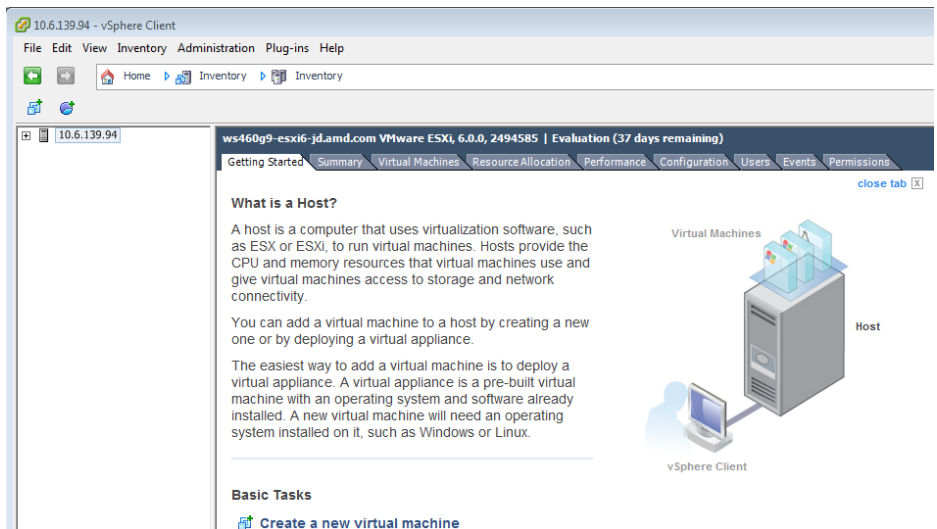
10.6.139.94 - vSphere Client

File Edit View Inventory Administration Plug-ins Help

Home Inventory Inventory

10.6.139.94

ws460g9-esxi6-jd.amd.com VMware ESXi, 6.0.0, 2494585 | Evaluation (37 days remaining)

Getting Started Summary Virtual Machines Resource Allocation Performance Configuration Users Events Permissions

close tab X

What is a Host?

A host is a computer that uses virtualization software, such as ESX or ESXi, to run virtual machines. Hosts provide the CPU and memory resources that virtual machines use and give virtual machines access to storage and network connectivity.

You can add a virtual machine to a host by creating a new one or by deploying a virtual appliance.

The easiest way to add a virtual machine is to deploy a virtual appliance. A virtual appliance is a pre-built virtual machine with an operating system and software already installed. A new virtual machine will need an operating system installed on it, such as Windows or Linux.

Virtual Machines

Host

vSphere Client

Basic Tasks

Create a new virtual machine